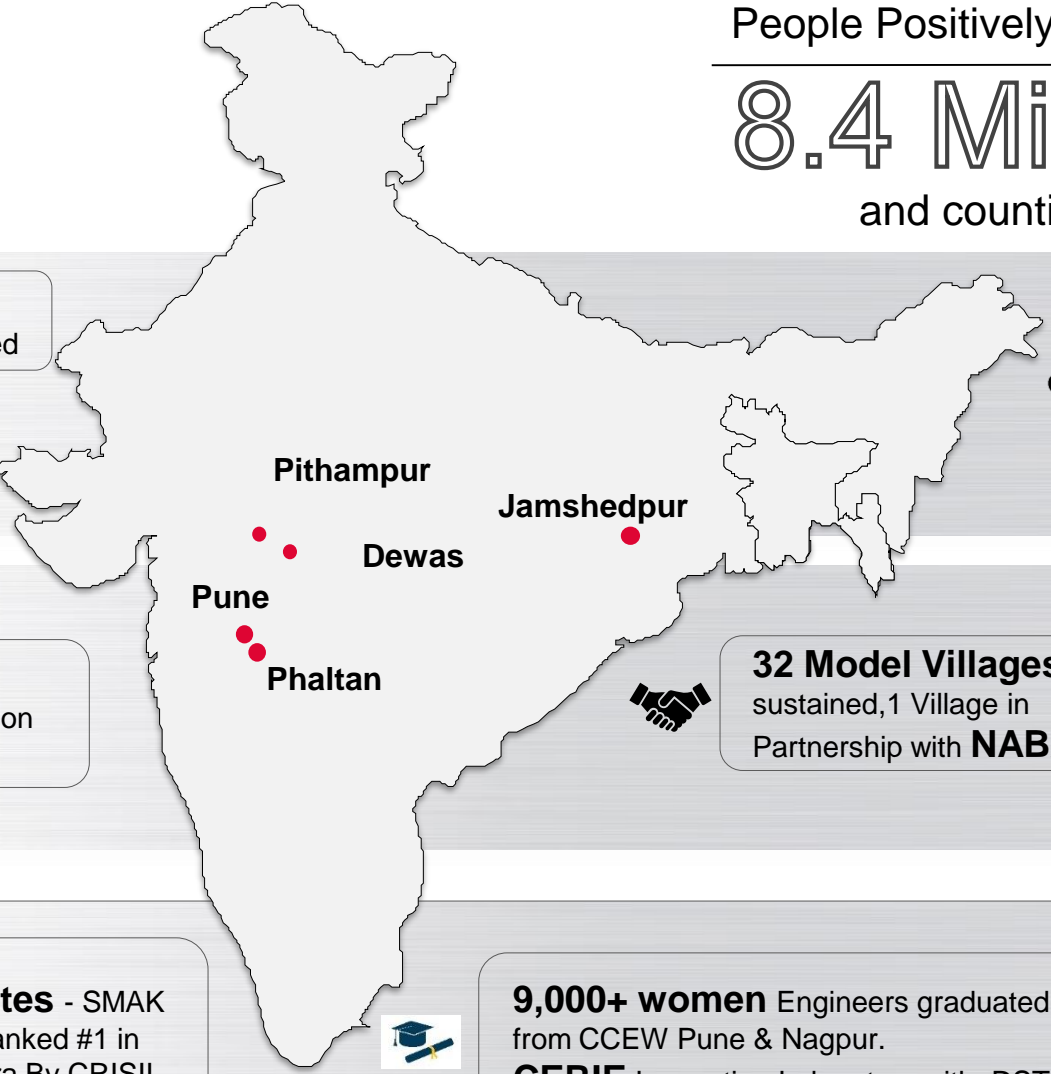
People Positively

8.4 Mi

and counti

ed

Pithampur

Jamshedpur

Dewas

Pune

Phaltan

on

32 Model Villages sustained,1 Village in Partnership with NAB

tes - SMAK
anked #1 in
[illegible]

9,000+ women Engineers graduated from CCEW Pune & Nagpur.
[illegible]